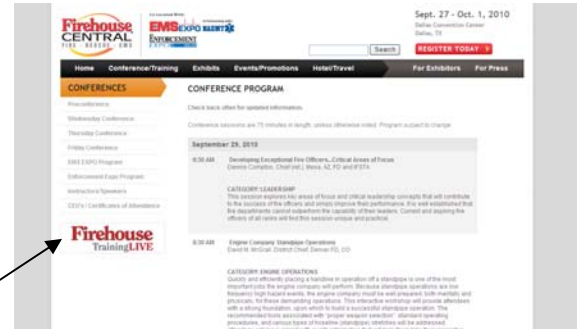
Firehouse CENTRAL FIRE • RESCUE • EMS

EMS EXPO

ENFORCEMENT EXPO

Sept. 27 - Oct. 1, 2010
Dallas Convention Center
Dallas, TX

Search

REGISTER TODAY »

Home Conference/Training Exhibits Events/Promotions Hotel/Travel For Exhibitors For Press

CONFERENCES

Preconference
Wednesday Conference
Thursday Conference
Friday Conference
EMS EXPO Program
Enforcement Expo Program
Instructors/Speakers
CEU's / Certificates of Attendance

Firehouse TrainingLIVE

CONFERENCE PROGRAM

Check back often for updated information.

Conference sessions are 75 minutes in length unless otherwise noted. Program subject to change.

September 29, 2010

8:30 AM Developing Exceptional Fire Officers...Critical Areas of Focus
Dennis Compton, Chief (ret.), Mesa, AZ, FD and IFSTA

CATEGORY: LEADERSHIP
This session explores key areas of focus and critical leadership concepts that will contribute to the success of the officers and ensure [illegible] It is well established that fire departments cannot outperform the capability of their leaders. Current and aspiring fire officers of all ranks will find this session unique and practical.

8:30 AM Engine Company Standpipe Operations
David M. McGrail, District Chief, Denver FD, CO

CATEGORY: ENGINE OPERATIONS
Quickly and efficiently placing a handline in operation off a standpipe is one of the most important jobs the engine company will perform. Because standpipe operations are low frequency high hazard events, the engine company must be well prepared, both mentally and physically, for these demanding operations. This interactive workshop will provide attendees with a strong foundation, upon which to build a successful standpipe operation. The recommended tools associated with "proper weapon selection" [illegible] standard operating procedures, and various types of hoseline (standpipe) stretches will be addressed.